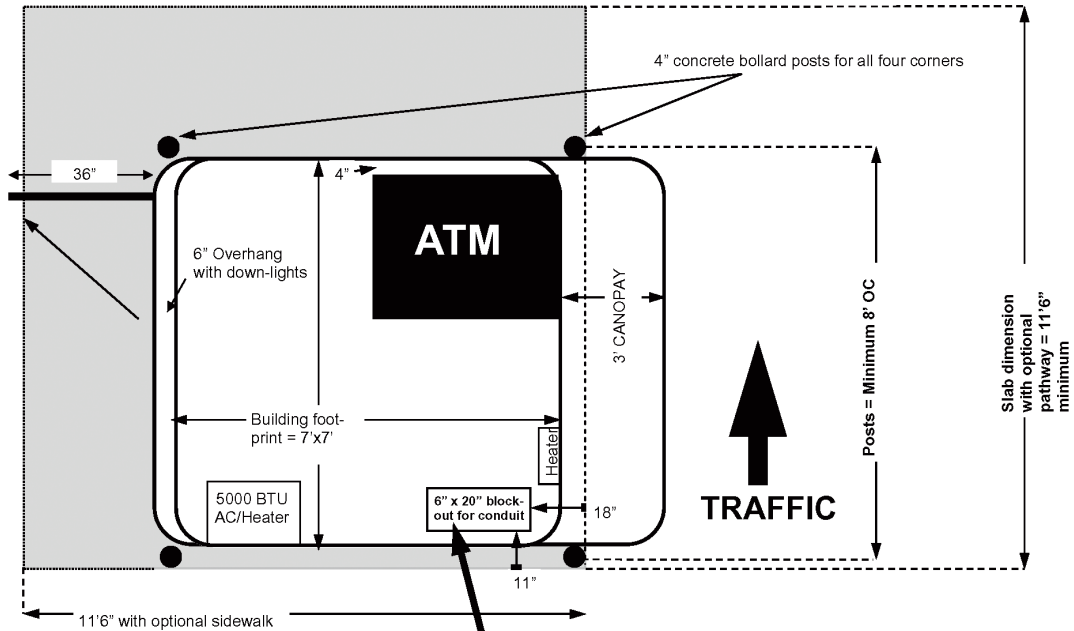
4” concrete bollard posts for all four corners

36”

4”

ATM

6” Overhang with down-lights

3’ CANOPAY

Posts = Minimum 8’ OC

Slab dimension with optional pathway = 11’6” minimum

Building footprint = 7’x7’

Heater

5000 BTU AC/Heater

6” x 20” blockout for conduit

18”

TRAFFIC

11”

11’6” with optional sidewalk